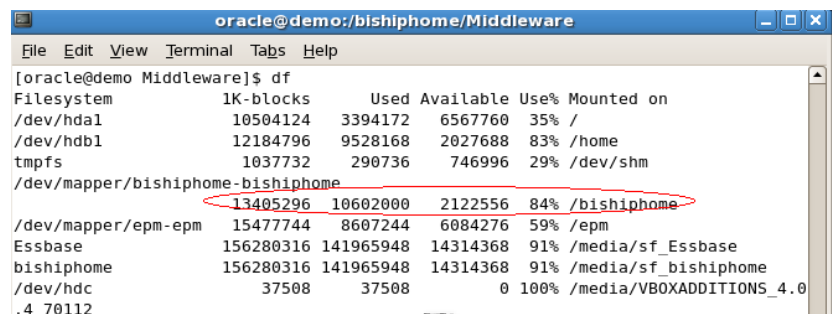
oracle@demo:/bishiphome/Middleware

File Edit View Terminal Tabs Help

[oracle@demo Middleware]$ df

| Filesystem | 1K-blocks | Used | Available | Use% | Mounted on |
|---|---|---|---|---|---|
| /dev/hda1 | 10504124 | 3394172 | 6567760 | 35% | / |
| /dev/hdb1 | 12184796 | 9528168 | 2027688 | 83% | /home |
| tmpfs | 1037732 | 290736 | 746996 | 29% | /dev/shm |
| /dev/mapper/bishiphome-bishiphome | | | | | |
| | 13405296 | 10602000 | 2122556 | 84% | /bishiphome |
| /dev/mapper/epm-epm | 15477744 | 8607244 | 6084276 | 59% | /epm |
| Essbase | 156280316 | 141965948 | 14314368 | 91% | /media/sf_Essbase |
| bishiphome | 156280316 | 141965948 | 14314368 | 91% | /media/sf_bishiphome |
| /dev/hdc | 37508 | 37508 | 0 | 100% | /media/VBOXADDITIONS_4.0 |

.4_70112